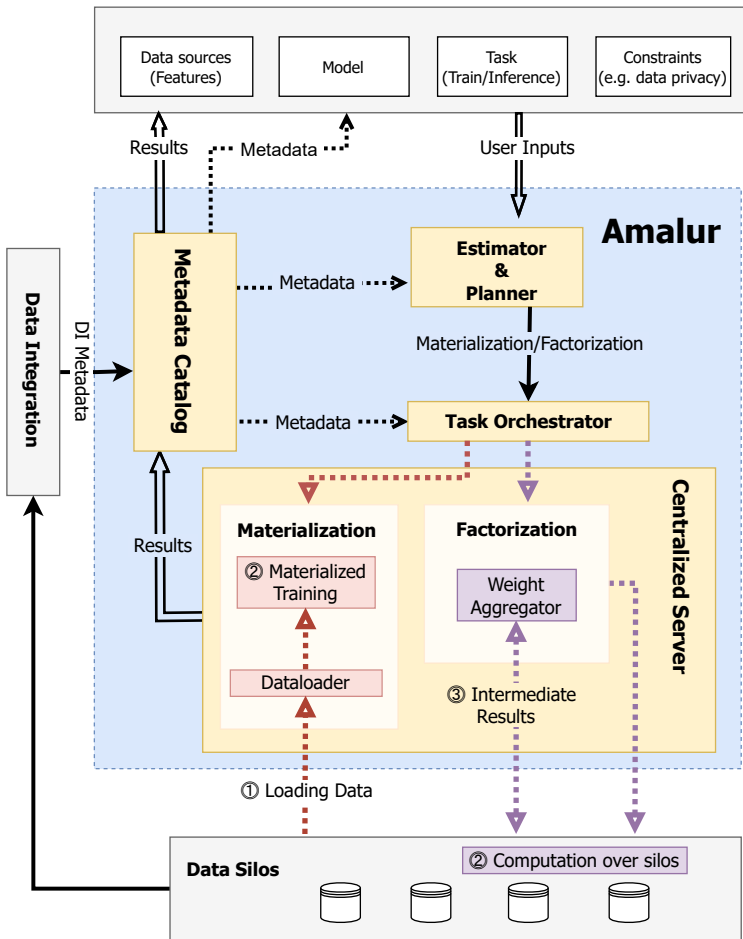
Data sources (Features)

Model

Task (Train/Inference)

Constraints (e.g. data privacy)

Results

Metadata

User Inputs

Amalur

Data Integration

DI Metadata

Metadata Catalog

Metadata

Estimator & Planner

Materialization/Factorization

Metadata

Task Orchestrator

Results

Centralized Server

Materialization

② Materialized Training

Dataloader

Factorization

Weight Aggregator

③ Intermediate Results

① Loading Data

Data Silos

② Computation over silos